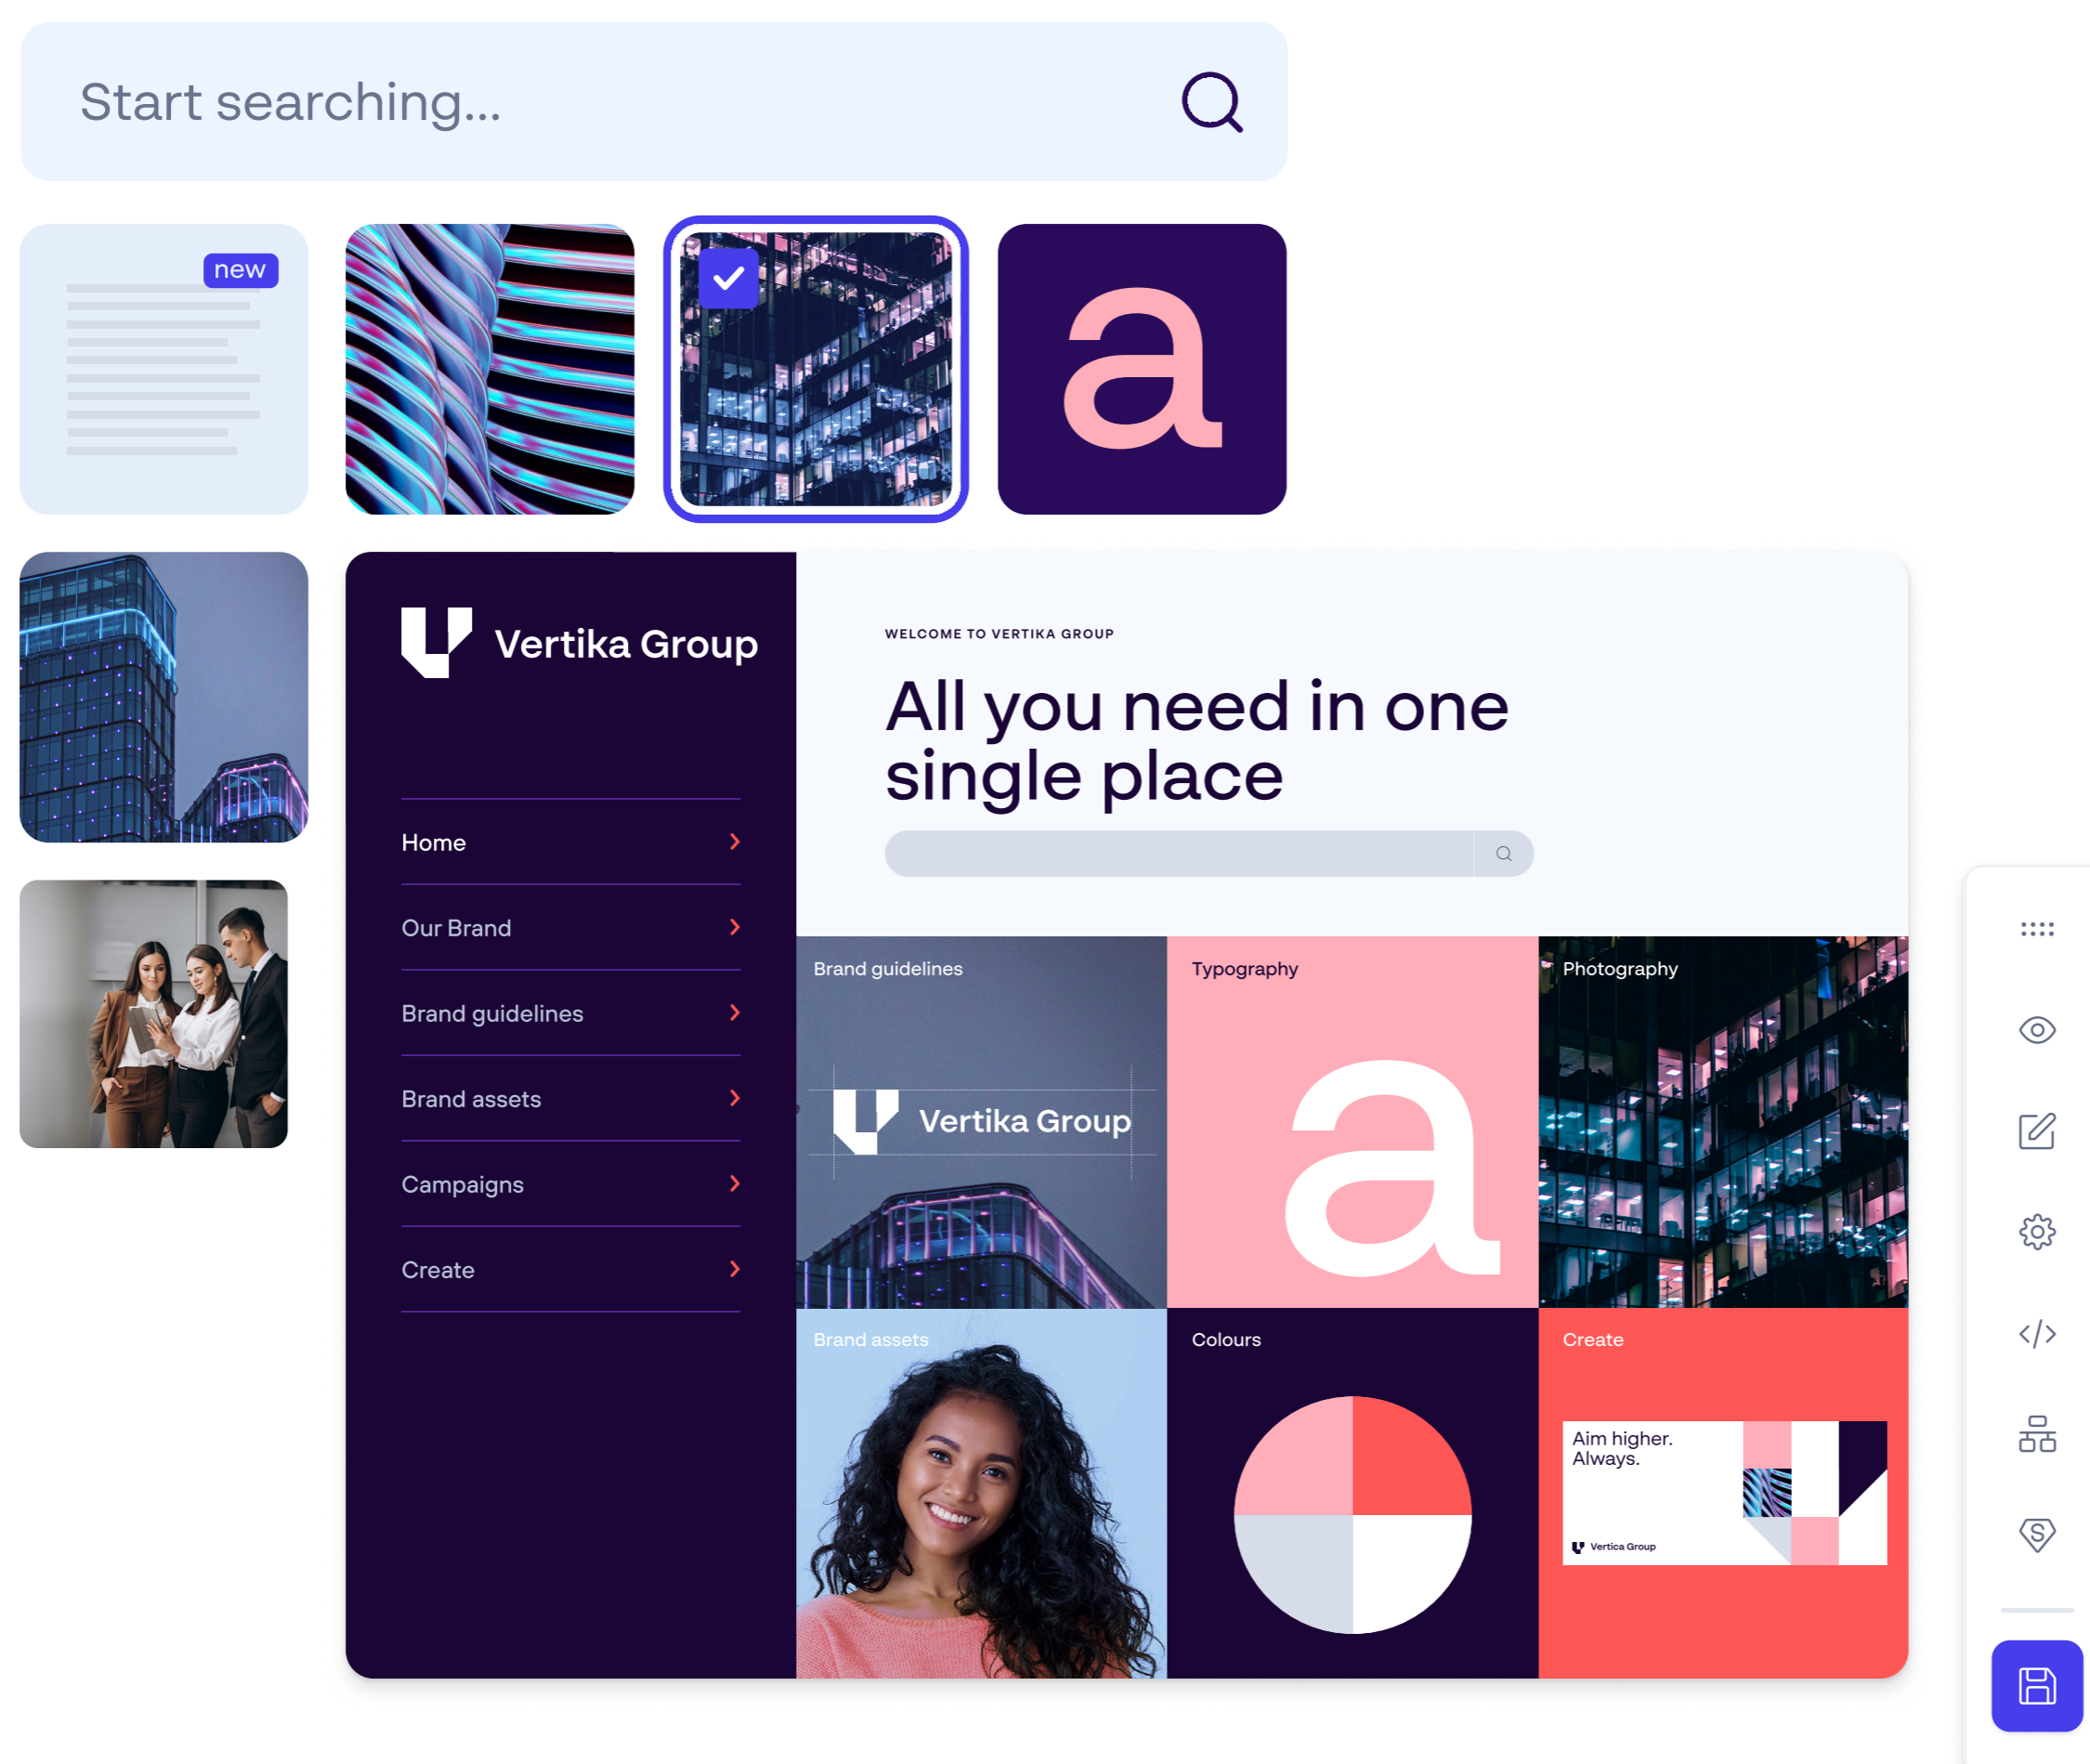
Start searching...

new

a

Vertika Group

Home

Our Brand

Brand guidelines

Brand assets

Campaigns

Create

WELCOME TO VERTIKA GROUP

All you need in one single place

Brand guidelines

Vertika Group

Typography

a

Photography

Brand assets

Colours

Create

Aim higher. Always.

Vertica Group